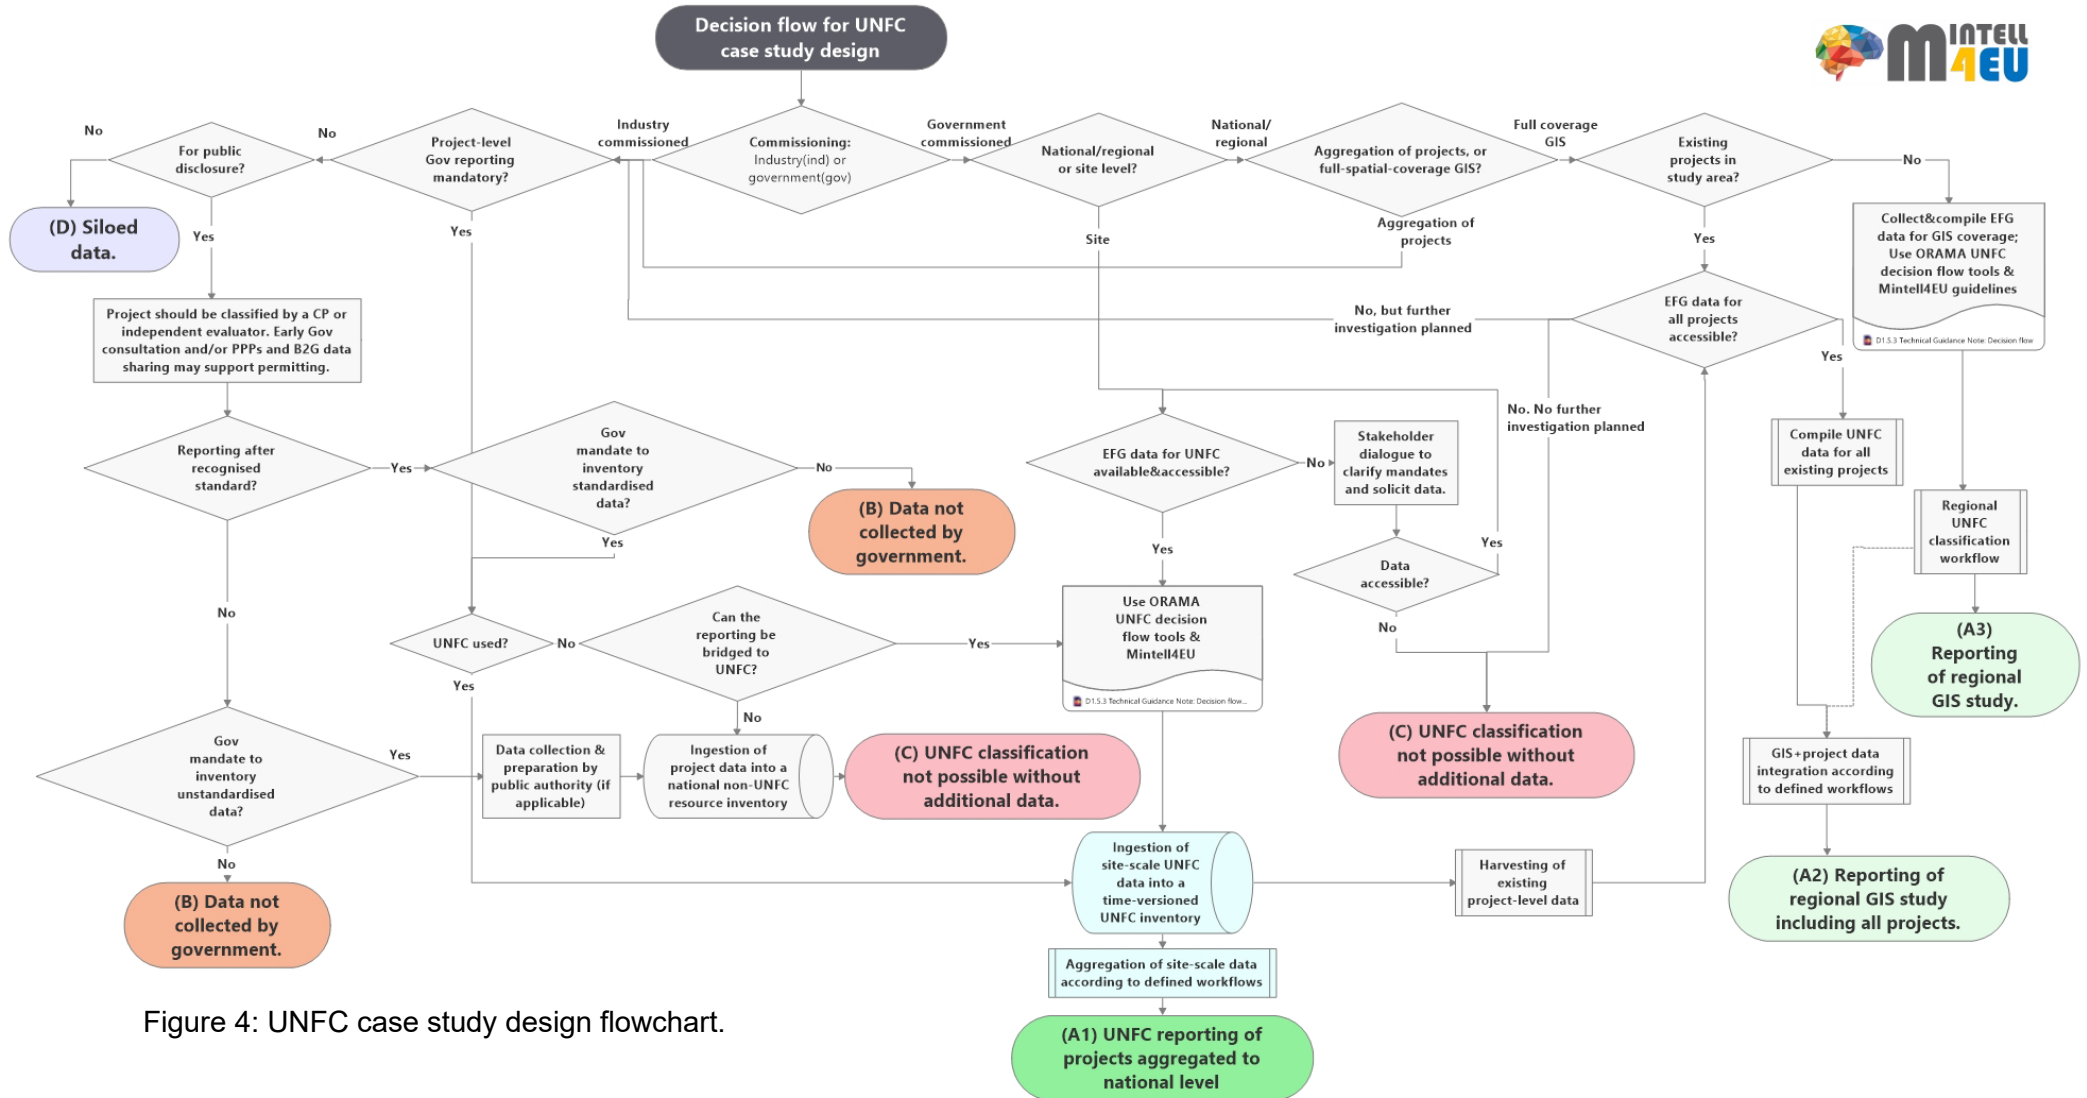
Decision flow for UNFC case study design

MINTELL4EU

Commissioning: Industry(ind) or government(gov)

Industry commissioned

Government commissioned

Project-level Gov reporting mandatory?

No

For public disclosure?

No

(D) Siloed data.

Yes

Yes

Project should be classified by a CP or independent evaluator. Early Gov consultation and/or PPPs and B2G data sharing may support permitting.

Reporting after recognised standard?

Yes

Gov mandate to inventory standardised data?

No

(B) Data not collected by government.

Yes

No

UNFC used?

No

Can the reporting be bridged to UNFC?

Yes

No

Yes

Gov mandate to inventory unstandardised data?

Yes

No

(B) Data not collected by government.

Data collection & preparation by public authority (if applicable)

Ingestion of project data into a national non-UNFC resource inventory

(C) UNFC classification not possible without additional data.

National/regional or site level?

National/ regional

Site

Aggregation of projects, or full-spatial-coverage GIS?

Full coverage GIS

Aggregation of projects

Existing projects in study area?

No

Yes

Collect&compile EFG data for GIS coverage; Use ORAMA UNFC decision flow tools & Mintell4EU guidelines

D1.5.3 Technical Guidance Note: Decision flow

EFG data for all projects accessible?

No, but further investigation planned

No. No further investigation planned

Yes

EFG data for UNFC available&accessible?

No

Stakeholder dialogue to clarify mandates and solicit data.

Data accessible?

Yes

No

Yes

Use ORAMA UNFC decision flow tools & Mintell4EU

D1.5.3 Technical Guidance Note: Decision flow...

(C) UNFC classification not possible without additional data.

Compile UNFC data for all existing projects

Regional UNFC classification workflow

(A3) Reporting of regional GIS study.

GIS+project data integration according to defined workflows

(A2) Reporting of regional GIS study including all projects.

Ingestion of site-scale UNFC data into a time-versioned UNFC inventory

Harvesting of existing project-level data

Aggregation of site-scale data according to defined workflows

(A1) UNFC reporting of projects aggregated to national level

Figure 4: UNFC case study design flowchart.